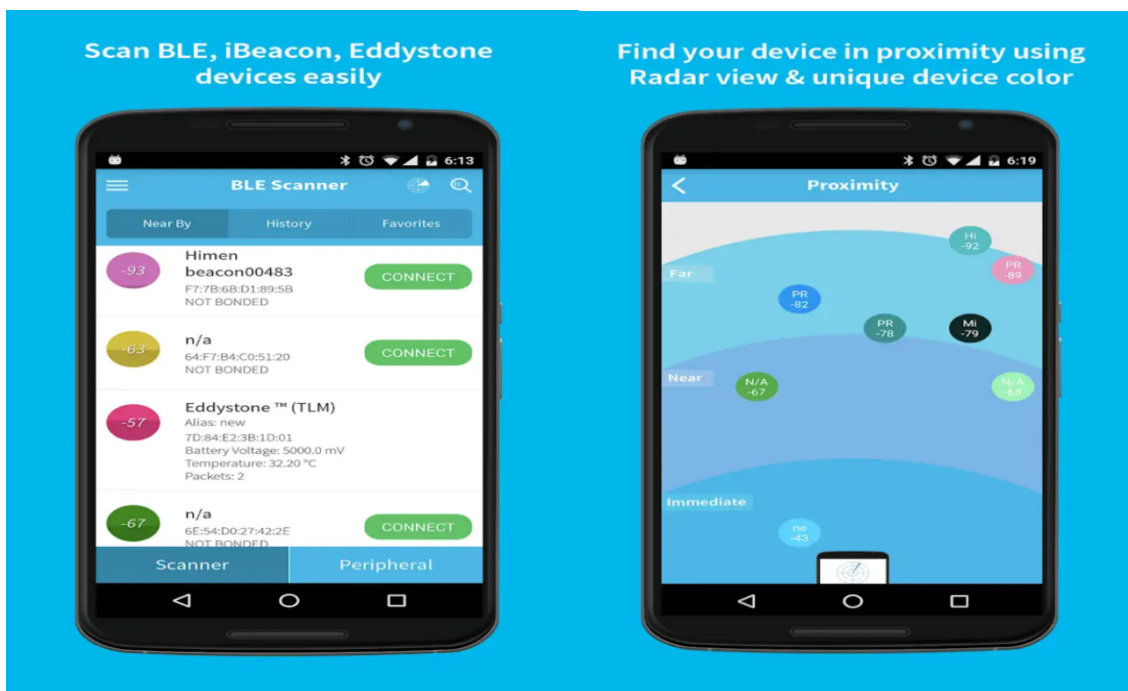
Scan BLE, iBeacon, Eddystone devices easily

6:13

BLE Scanner

Near By | History | Favorites

-93
Himen beacon00483
F7:7B:6B:D1:89:5B
NOT BONDED
CONNECT

-63
n/a
64:F7:B4:C0:51:20
NOT BONDED
CONNECT

-57
Eddystone ™ (TLM)
Alias: new
7D:84:E2:3B:1D:01
Battery Voltage: 5000.0 mV
Temperature: 32.20 °C
Packets: 2

-67
n/a
6E:54:D0:27:42:2E
NOT BONDED
CONNECT

Scanner | Peripheral

Find your device in proximity using Radar view & unique device color

6:19

Proximity

Hi -92
PR -89
Far
PR -82
PR -78
Mi -79
Near
N/A -67
N/A -68
Immediate
ne -43